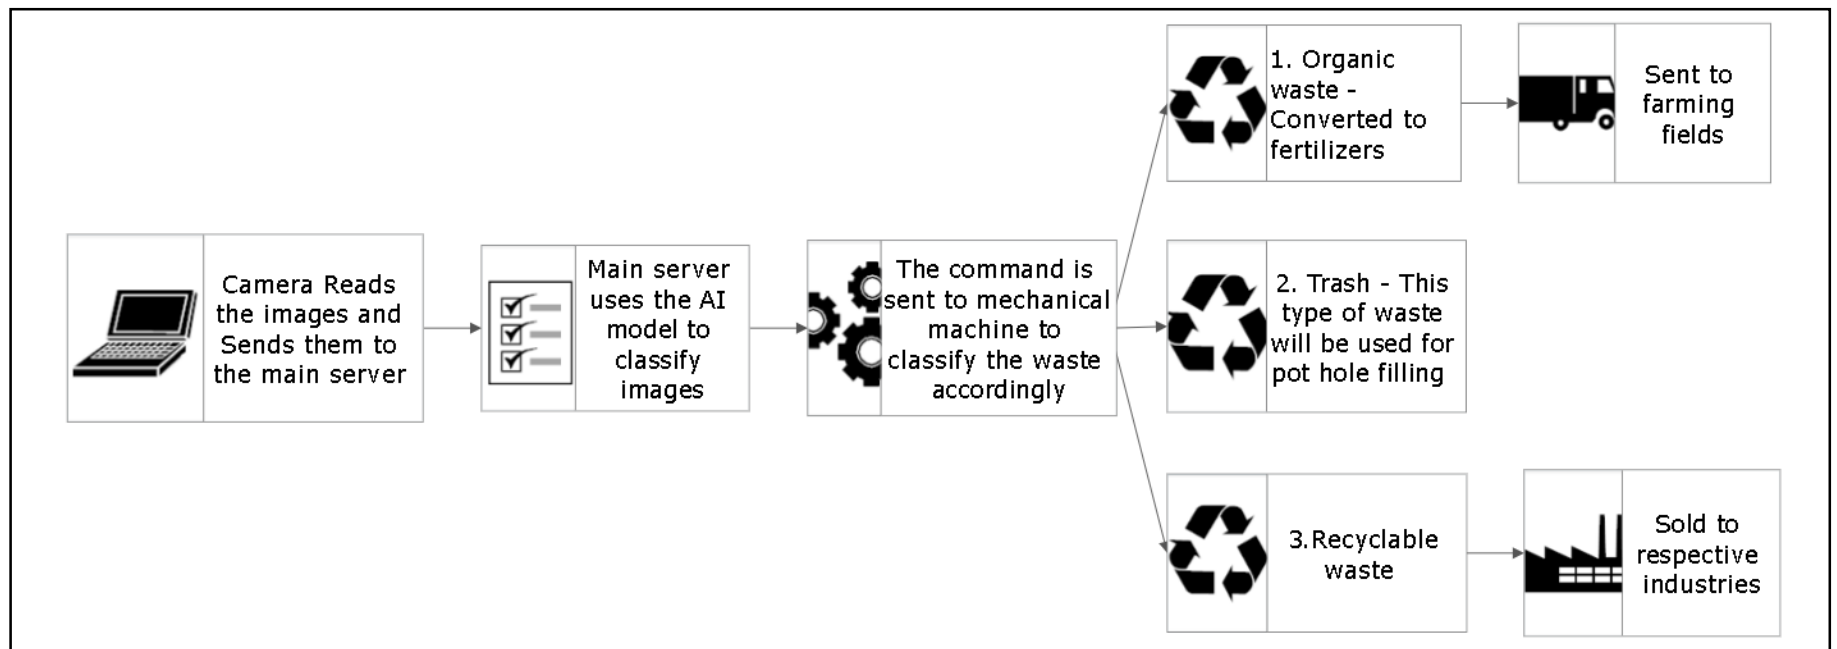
Camera Reads the images and Sends them to the main server

Main server uses the AI model to classify images

The command is sent to mechanical machine to classify the waste accordingly

1. Organic waste - Converted to fertilizers

Sent to farming fields

2. Trash - This type of waste will be used for pot hole filling

3.Recyclable waste

Sold to respective industries